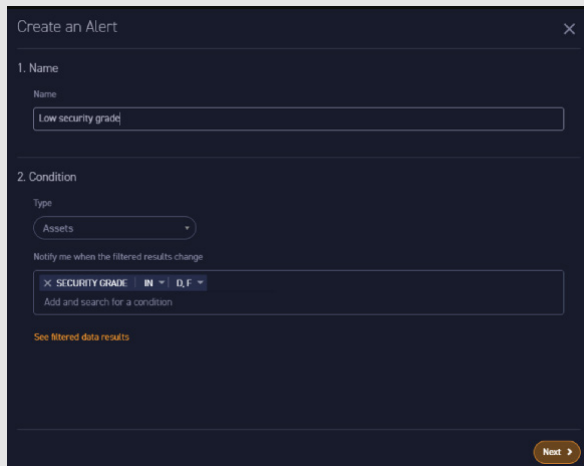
Create an Alert

×

1. Name

Name

Low security grade

2. Condition

Type

Assets

Notify me when the filtered results change

× SECURITY GRADE | IN | D, F

Add and search for a condition

See filtered data results

Next >